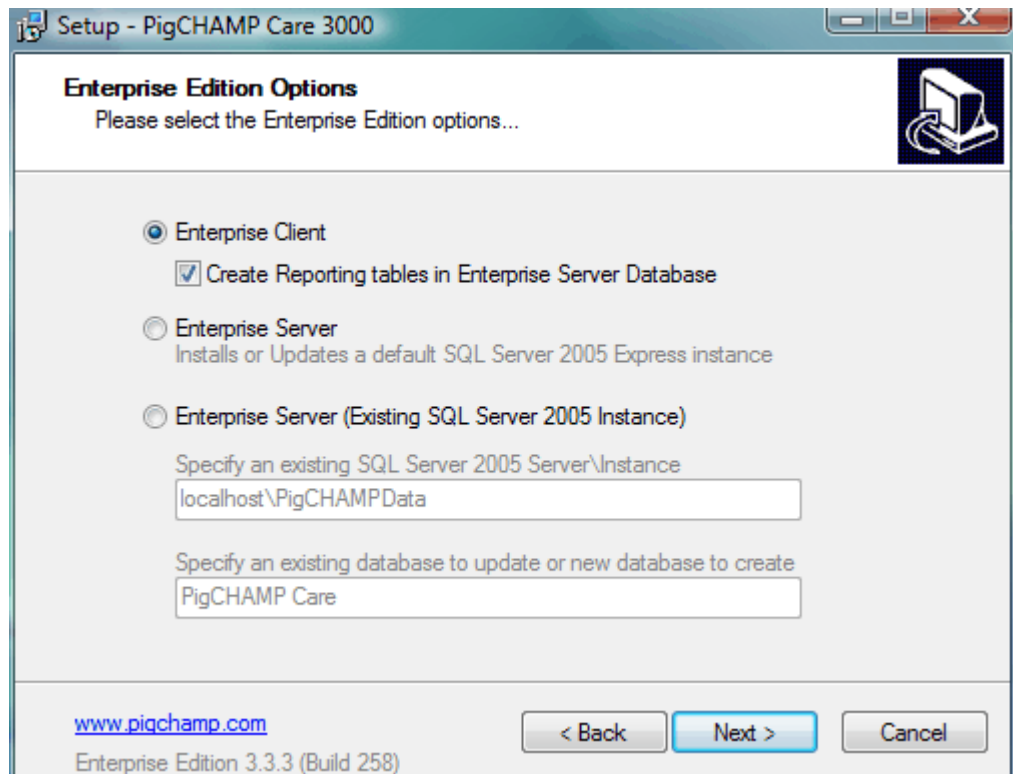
Setup - PigCHAMP Care 3000

Enterprise Edition Options
Please select the Enterprise Edition options...

Enterprise Client

Create Reporting tables in Enterprise Server Database

Enterprise Server
Installs or Updates a default SQL Server 2005 Express instance

Enterprise Server (Existing SQL Server 2005 Instance)

Specify an existing SQL Server 2005 Server\Instance
localhost\PigCHAMPData

Specify an existing database to update or new database to create
PigCHAMP Care

www.pigchamp.com
Enterprise Edition 3.3.3 (Build 258)

< Back
Next >
Cancel